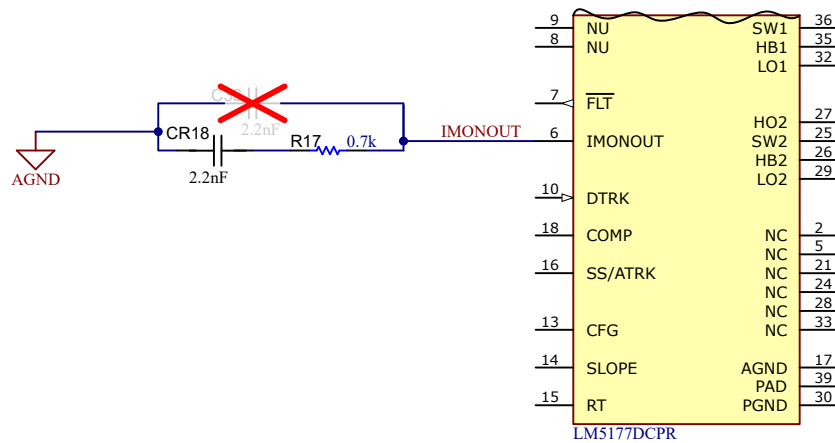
C3 2.2nF
CR18
2.2nF
R17 0.7k
AGND
IMONOUT
9 NU
8 NU
7 $\overline{FLT}$
6 IMONOUT
10 DTRK
18 COMP
16 SS/ATRK
13 CFG
14 SLOPE
15 RT
SW1 36
HB1 35
LO1 32
HO2 27
SW2 25
HB2 26
LO2 29
NC 2
NC 5
NC 21
NC 24
NC 28
NC 33
AGND 17
PAD 39
PGND 30
LM5177DCPR